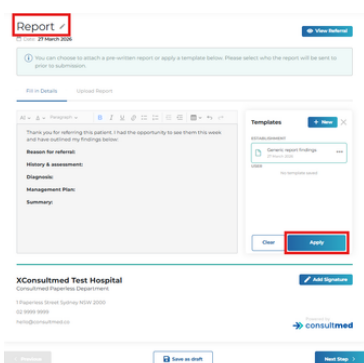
Report

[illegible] 27 March 2026

View Referral

You can choose to attach a pre-written report or apply a template below. Please select who the report will be sent to prior to submission.

Fill in Details

Upload Report

Thank you for referring this patient. I had the opportunity to see them this week and have outlined my findings below:

Reason for referral:

History & assessment:

Diagnosis:

Management Plan:

Summary:

Templates

+ New

ESTABLISHMENT

Generic report findings

USER

No template saved

Clear

Apply

XConsultmed Test Hospital

Consultmed Paperless Department

1 Paperless Street Sydney NSW 2000

02 9999 9999

hello@consultmed.co

Add Signature

Powered by consultmed

Previous

Save as draft

Next Step